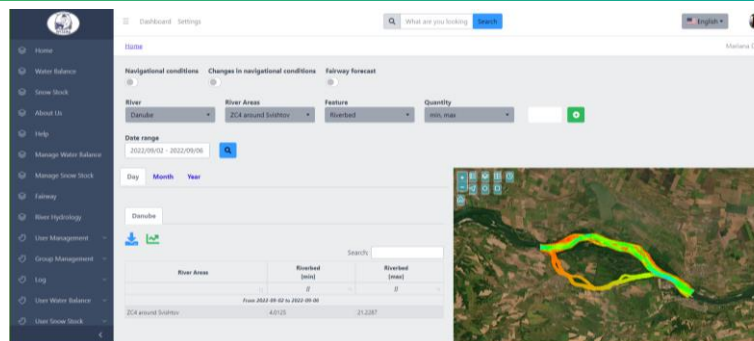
Dashboard Settings
What are you looking Search
English
Home
Mariana E

Home
Water Balance
Snow Stock
About Us
Help
Manage Water Balance
Manage Snow Stock
Fairway
River Hydrology
User Management
Group Management
Log
User Water Balance
User Snow Stock

Navigational conditions
Changes in navigational conditions
Fairway forecast

River
Danube
River Areas
ZC4 around Svishtov
Feature
Riverbed
Quantity
min, max

Date range
2022/09/02 - 2022/09/06

Day
Month
Year

Danube

Search:

| River Areas | Riverbed (min) | Riverbed (max) |
|---|---|---|
| | // | // |
| From 2022-09-02 to 2022-09-06 | | |
| ZC4 around Svishtov | 4.0125 | 21.2287 |